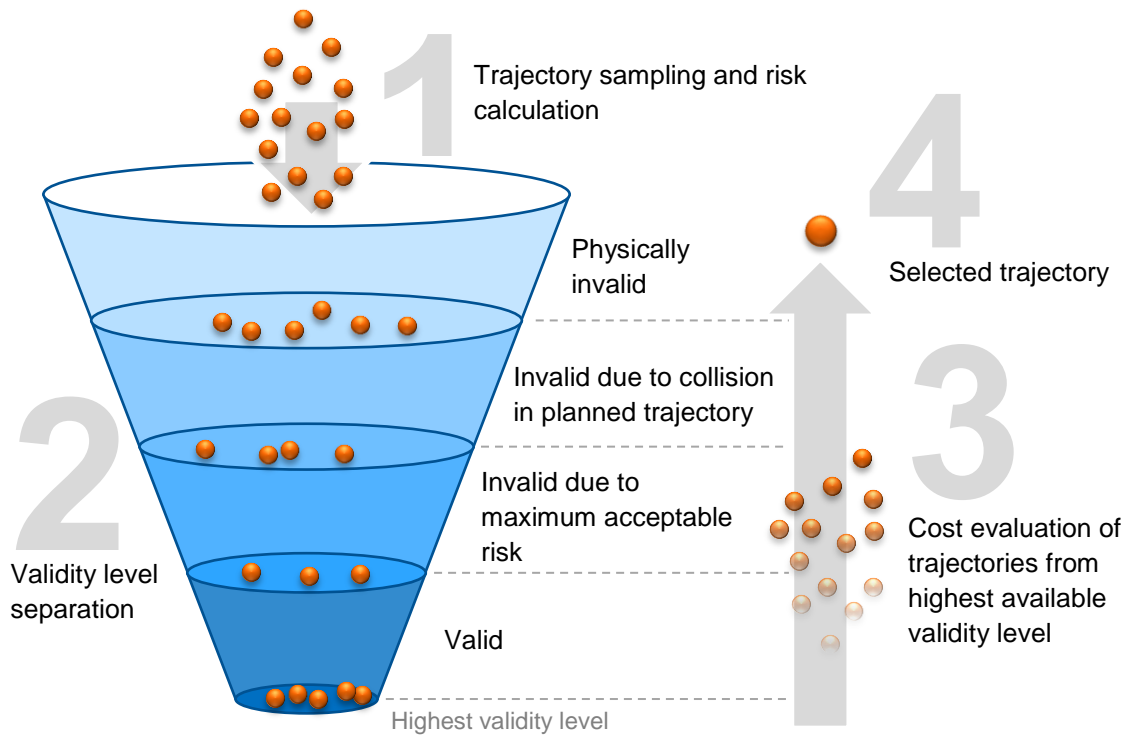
1

Trajectory sampling and risk calculation

4

Selected trajectory

Physically invalid

Invalid due to collision in planned trajectory

3

2

Invalid due to maximum acceptable risk

Cost evaluation of trajectories from highest available validity level

Validity level separation

Valid

Highest validity level